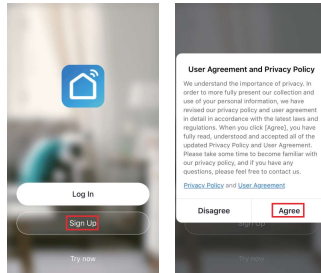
Log In

Sign Up

Try now

User Agreement and Privacy Policy

We understand the importance of privacy. In order to more fully present our collection and use of your personal information, we have revised our privacy policy and user agreement in detail in accordance with the latest laws and regulations. When you click [Agree], you have fully read, understood and accepted all of the updated Privacy Policy and User Agreement. Please take some time to become familiar with our privacy policy, and if you have any questions, please feel free to contact us.

Privacy Policy and User Agreement

Disagree

Agree

Sign up